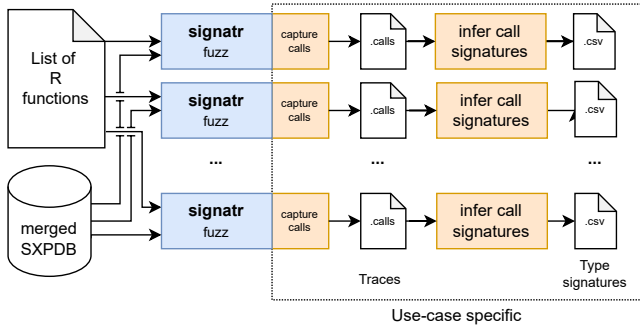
List of R functions

merged SXPDB

signatr fuzz

capture calls

.calls

infer call signatures

.csv

signatr fuzz

capture calls

.calls

infer call signatures

.csv

...

...

...

signatr fuzz

capture calls

.calls

infer call signatures

.csv

Traces

Type signatures

Use-case specific